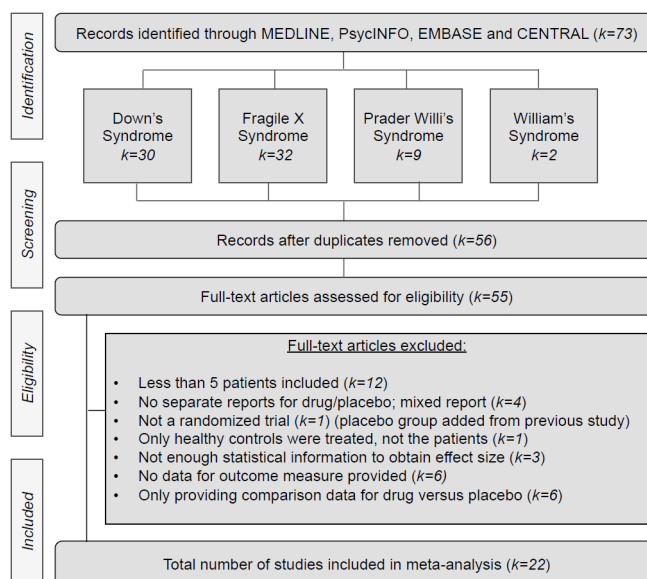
Identification

Records identified through MEDLINE, PsycINFO, EMBASE and CENTRAL (k=73)

Down's Syndrome k=30

Fragile X Syndrome k=32

Prader Willi's Syndrome k=9

William's Syndrome k=2

Screening

Records after duplicates removed (k=56)

Full-text articles assessed for eligibility (k=55)

Eligibility

Full-text articles excluded:

- Less than 5 patients included (k=12)
- No separate reports for drug/placebo; mixed report (k=4)
- Not a randomized trial (k=1) (placebo group added from previous study)
- Only healthy controls were treated, not the patients (k=1)
- Not enough statistical information to obtain effect size (k=3)
- No data for outcome measure provided (k=6)
- Only providing comparison data for drug versus placebo (k=6)

Included

Total number of studies included in meta-analysis (k=22)